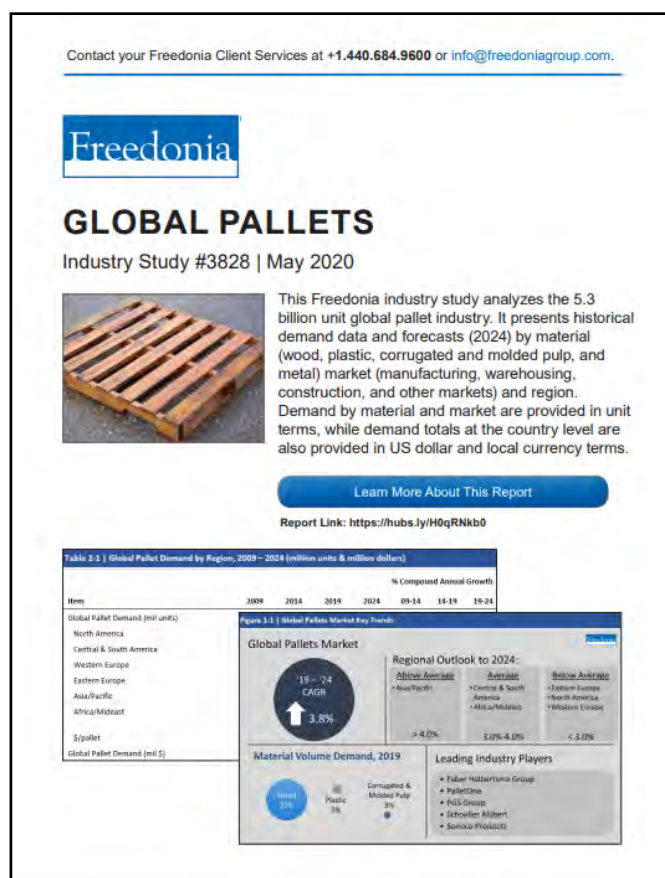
Contact your Freedonia Client Services at +1.440.684.9600 or info@freedoniagroup.com.

Freedonia

GLOBAL PALLETS

Industry Study #3828 | May 2020

This Freedonia industry study analyzes the 5.3 billion unit global pallet industry. It presents historical demand data and forecasts (2024) by material (wood, plastic, corrugated and molded pulp, and metal) market (manufacturing, warehousing, construction, and other markets) and region. Demand by material and market are provided in unit terms, while demand totals at the country level are also provided in US dollar and local currency terms.

Learn More About This Report

Report Link: https://hubs.ly/H0qRNkb0

Table 2-1 | Global Pallet Demand by Region, 2009 – 2024 (million units & million dollars)

| Item | 2009 | 2014 | 2019 | 2024 | 09-14 | 14-19 | 19-24 |
|---|---|---|---|---|---|---|---|
| Global Pallet Demand (mil units) | | | | | | | |
| North America | | | | | | | |
| Central & South America | | | | | | | |
| Western Europe | | | | | | | |
| Eastern Europe | | | | | | | |
| Asia/Pacific | | | | | | | |
| Africa/Mideast | | | | | | | |
| $/pallet | | | | | | | |
| Global Pallet Demand (mil $) | | | | | | | |

% Compound Annual Growth

Figure 1-1 | Global Pallets Market Key Trends

Freedonia

Global Pallets Market

'19 – '24 CAGR

3.8%

Regional Outlook to 2024:

Above Average
• Asia/Pacific
> 4.0%

Average
• Central & South America
• Africa/Mideast
3.0%-4.0%

Below Average
• Eastern Europe
• North America
• Western Europe
< 3.0%

Material Volume Demand, 2019

Wood 93%

Plastic 3%

Corrugated & Molded Pulp 3%

Leading Industry Players

• Faber Halbertsma Group
• PalletOne
• PGS Group
• Schoeller Allibert
• Sonoco Products